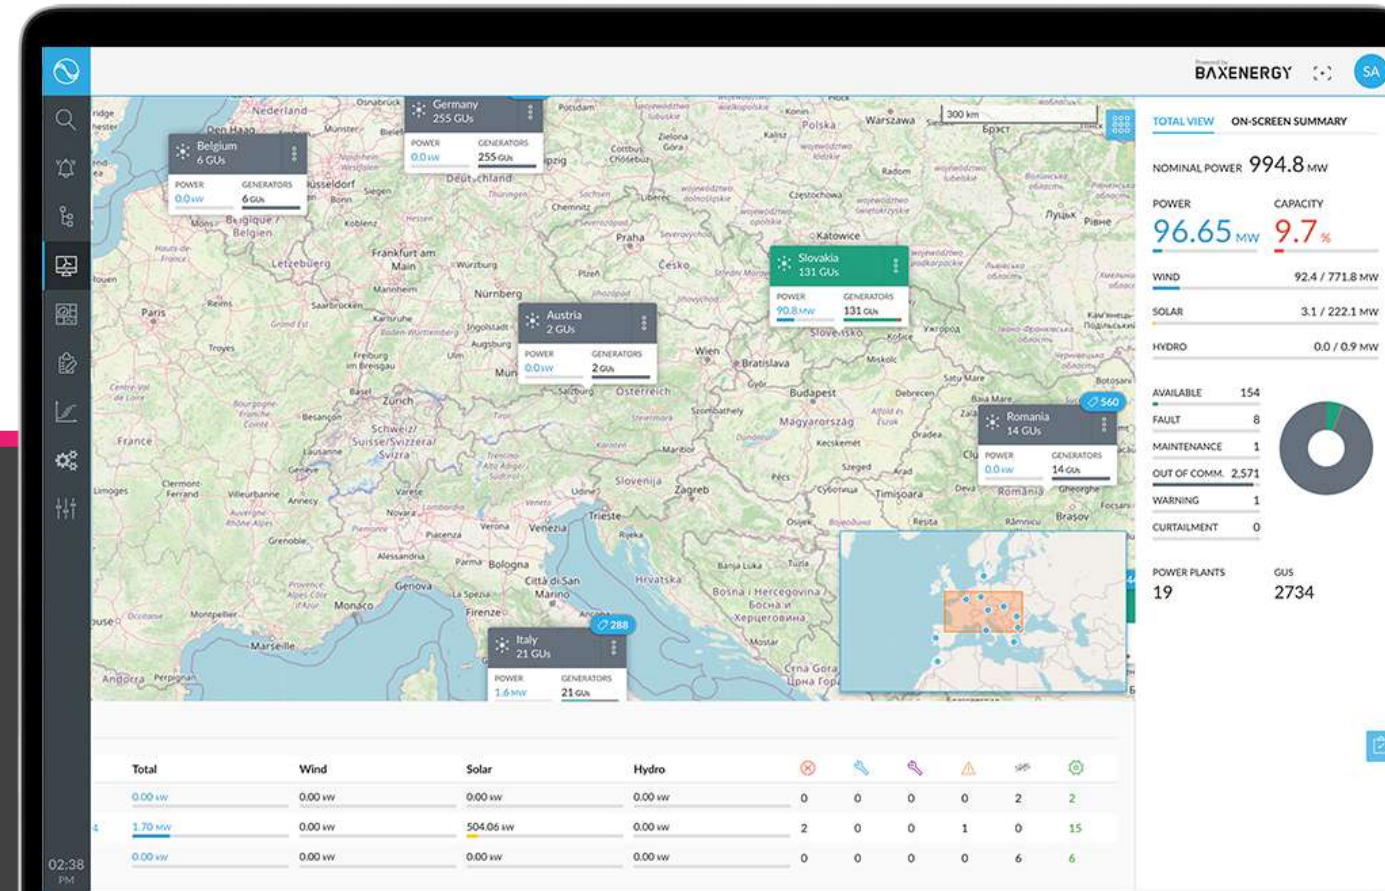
Powered by BAXENERGY SA

Germany 255 GUs POWER 0.0 kW GENERATORS 255 GUs

Belgium 6 GUs POWER 0.0 kW GENERATORS 6 GUs

Slovakia 131 GUs POWER 90.8 MW GENERATORS 131 GUs

Austria 2 GUs POWER 0.0 kW GENERATORS 2 GUs

Romania 14 GUs POWER 0.0 kW GENERATORS 14 GUs

560

Italy 21 GUs POWER 1.6 MW GENERATORS 21 GUs

288

300 km

TOTAL VIEW ON-SCREEN SUMMARY

NOMINAL POWER 994.8 MW

POWER 96.65 MW CAPACITY 9.7 %

WIND 92.4 / 771.8 MW
SOLAR 3.1 / 222.1 MW
HYDRO 0.0 / 0.9 MW

AVAILABLE 154
FAULT 8
MAINTENANCE 1
OUT OF COMM. 2,571
WARNING 1
CURTAILMENT 0

POWER PLANTS 19
GUS 2734

| Total | Wind | Solar | Hydro | | | | | | |
|---|---|---|---|---|---|---|---|---|---|
| 0.00 kW | 0.00 kW | 0.00 kW | 0.00 kW | 0 | 0 | 0 | 0 | 2 | 2 |
| 1.70 MW | 0.00 kW | 504.06 kW | 0.00 kW | 2 | 0 | 0 | 1 | 0 | 15 |
| 0.00 kW | 0.00 kW | 0.00 kW | 0.00 kW | 0 | 0 | 0 | 0 | 6 | 6 |

02:38 PM